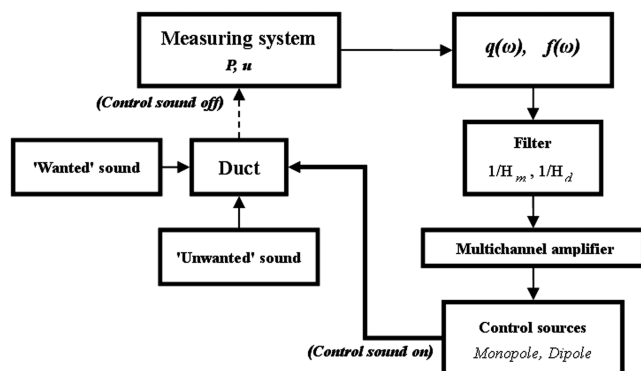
Measuring system
*P, u*

*q(ω), f(ω)*

(Control sound off)

Filter
$1/H_m$ , $1/H_d$

'Wanted' sound

Duct

'Unwanted' sound

Multichannel amplifier

Control sources
*Monopole, Dipole*

(Control sound on)